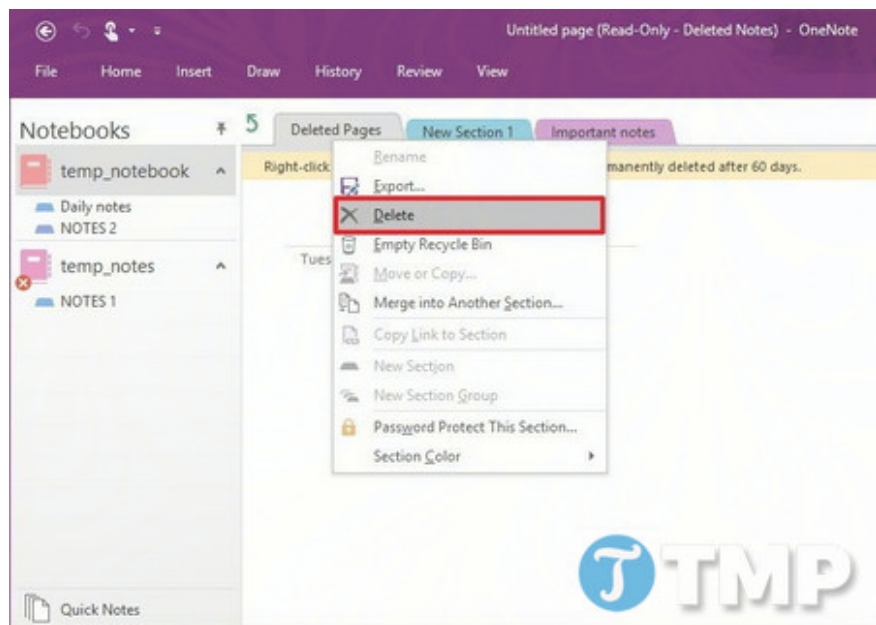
Untitled page (Read-Only - Deleted Notes) - OneNote

File Home Insert Draw History Review View

Notebooks

temp_notebook
Daily notes
NOTES 2
temp_notes
NOTES 1

Quick Notes

Deleted Pages New Section 1 Important notes

Right-click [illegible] manently deleted after 60 days.

Tues

Rename
Export...
Delete
Empty Recycle Bin
Move or Copy...
Merge into Another Section...
Copy Link to Section
New Section
New Section Group
Password Protect This Section...
Section Color

TMP